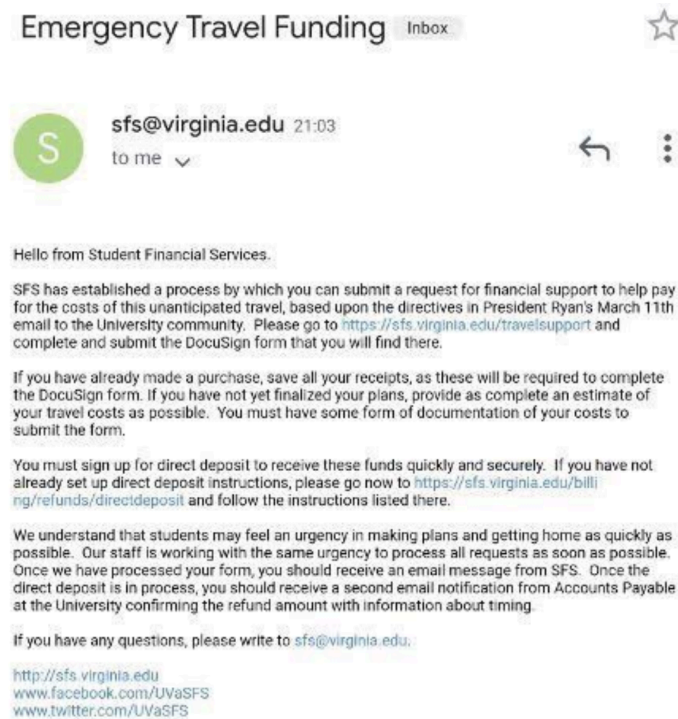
Emergency Travel Funding Inbox

S

sfs@virginia.edu 21:03
to me

Hello from Student Financial Services.

SFS has established a process by which you can submit a request for financial support to help pay for the costs of this unanticipated travel, based upon the directives in President Ryan's March 11th email to the University community. Please go to https://sfs.virginia.edu/travelsupport and complete and submit the DocuSign form that you will find there.

If you have already made a purchase, save all your receipts, as these will be required to complete the DocuSign form. If you have not yet finalized your plans, provide as complete an estimate of your travel costs as possible. You must have some form of documentation of your costs to submit the form.

You must sign up for direct deposit to receive these funds quickly and securely. If you have not already set up direct deposit instructions, please go now to https://sfs.virginia.edu/billing/refunds/directdeposit and follow the instructions listed there.

We understand that students may feel an urgency in making plans and getting home as quickly as possible. Our staff is working with the same urgency to process all requests as soon as possible. Once we have processed your form, you should receive an email message from SFS. Once the direct deposit is in process, you should receive a second email notification from Accounts Payable at the University confirming the refund amount with information about timing.

If you have any questions, please write to sfs@virginia.edu.

http://sfs.virginia.edu
www.facebook.com/UVaSFS
www.twitter.com/UVaSFS